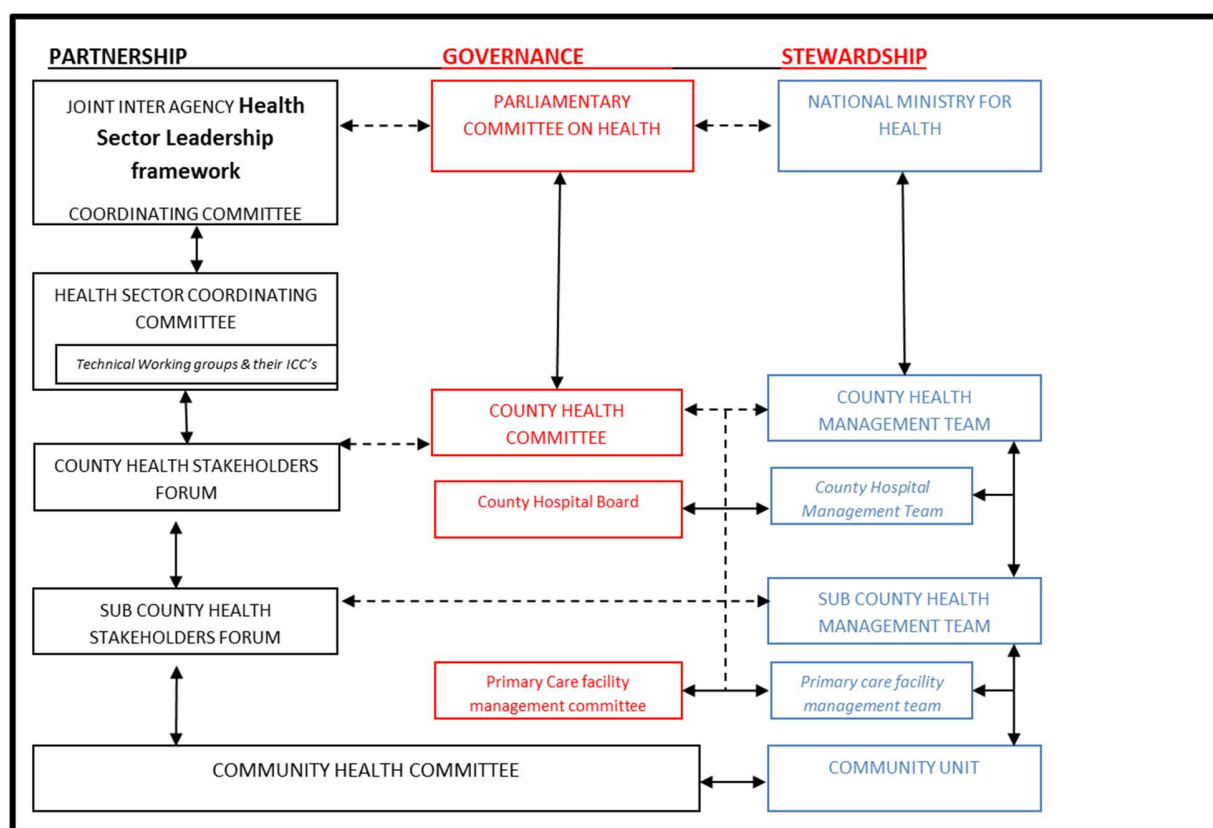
PARTNERSHIP

GOVERNANCE

STEWARDSHIP

JOINT INTER AGENCY **Health Sector Leadership framework** COORDINATING COMMITTEE

PARLIAMENTARY COMMITTEE ON HEALTH

NATIONAL MINISTRY FOR HEALTH

HEALTH SECTOR COORDINATING COMMITTEE

*Technical Working groups & their ICC's*

COUNTY HEALTH COMMITTEE

COUNTY HEALTH MANAGEMENT TEAM

COUNTY HEALTH STAKEHOLDERS FORUM

County Hospital Board

*County Hospital Management Team*

SUB COUNTY HEALTH STAKEHOLDERS FORUM

SUB COUNTY HEALTH MANAGEMENT TEAM

Primary Care facility management committee

*Primary care facility management team*

COMMUNITY HEALTH COMMITTEE

COMMUNITY UNIT